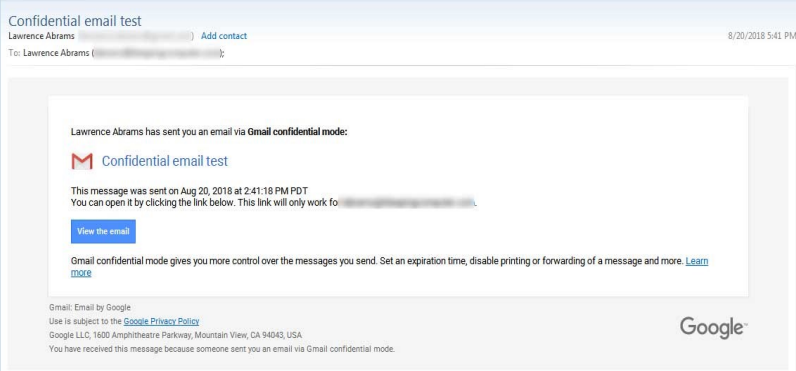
Confidential email test
Lawrence Abrams ([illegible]) Add contact
8/20/2018 5:41 PM
To: Lawrence Abrams ([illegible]);

Lawrence Abrams has sent you an email via **Gmail confidential mode:**

Confidential email test

This message was sent on Aug 20, 2018 at 2:41:18 PM PDT
You can open it by clicking the link below. This link will only work fo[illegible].

View the email

Gmail confidential mode gives you more control over the messages you send. Set an expiration time, disable printing or forwarding of a message and more. Learn more

Gmail: Email by Google
Use is subject to the Google Privacy Policy
Google LLC, 1600 Amphitheatre Parkway, Mountain View, CA 94043, USA
You have received this message because someone sent you an email via Gmail confidential mode.

Google